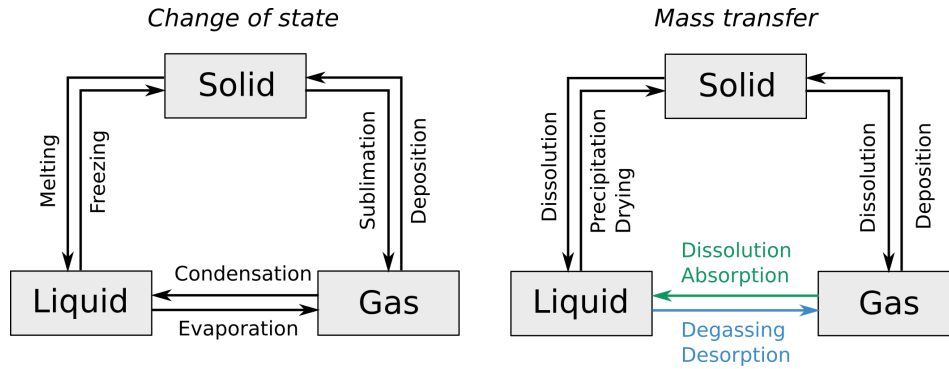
Change of state

Solid

Melting

Freezing

Sublimation

Deposition

Liquid

Condensation

Evaporation

Gas

Mass transfer

Solid

Dissolution

Precipitation
Drying

Dissolution

Deposition

Dissolution
Absorption

Liquid

Gas

Degassing
Desorption